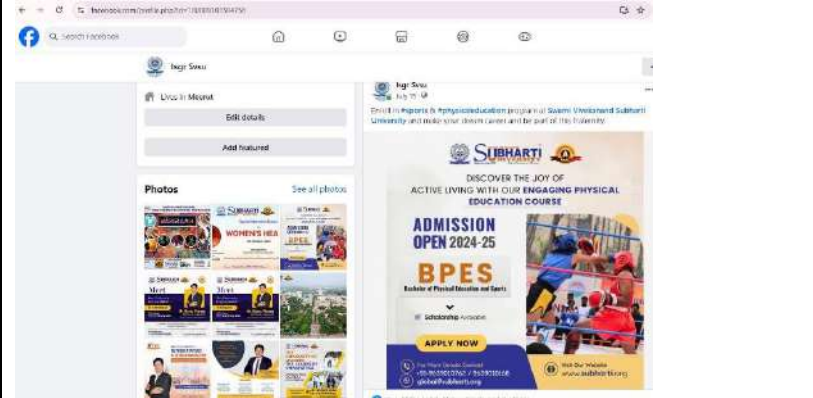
facebook.com/profile.php?id=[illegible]

Search Facebook

Ingr Swu

Lives in Meerut

Edit details

Add featured

Photos

See all photos

SUBHARTI

WOMEN'S HEA

BPES

Meet

Meet

Ingr Swu

July 15

Enroll in #sports & #physicaleducation program at Swami Vivekanand Subharti University and make your dream career and be part of this fraternity.

SUBHARTI

DISCOVER THE JOY OF ACTIVE LIVING WITH OUR ENGAGING PHYSICAL EDUCATION COURSE

ADMISSION OPEN 2024-25

BPES

Bachelor of Physical Education and Sports

Scholarship Available

APPLY NOW

For More Details Contact
+91-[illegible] / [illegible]
global@subharti.org

Visit Our Website
www.subharti.org